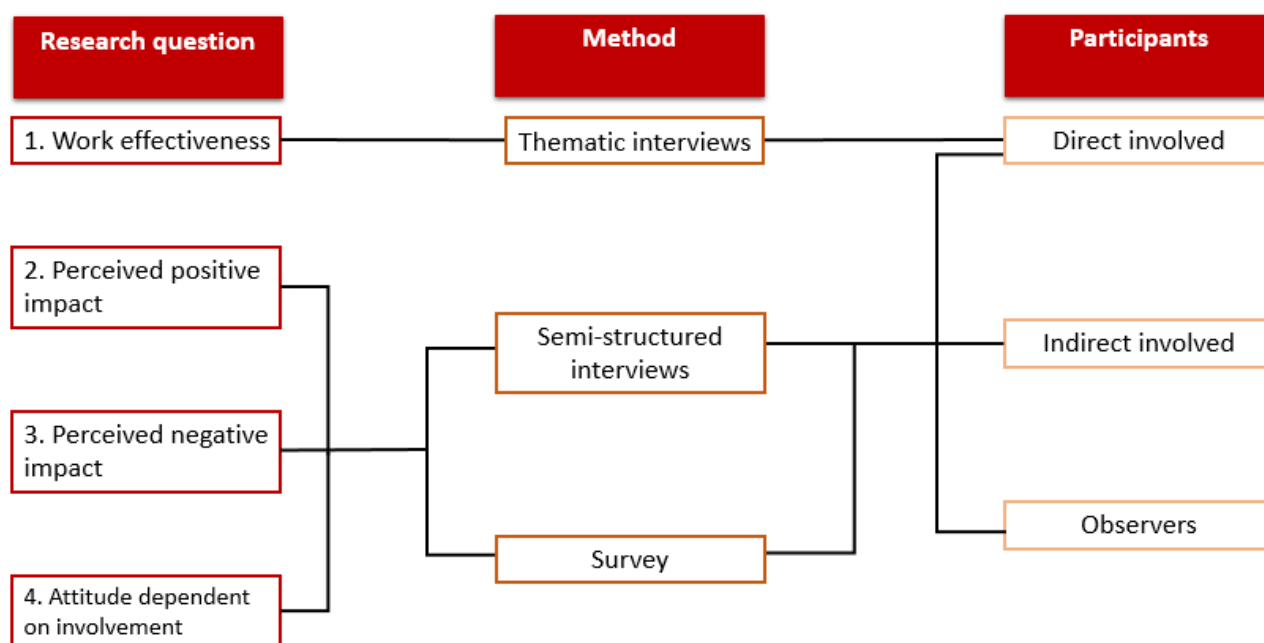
Research question

Method

Participants

1. Work effectiveness

Thematic interviews

Direct involved

2. Perceived positive impact

Semi-structured interviews

Indirect involved

3. Perceived negative impact

Observers

Survey

4. Attitude dependent on involvement